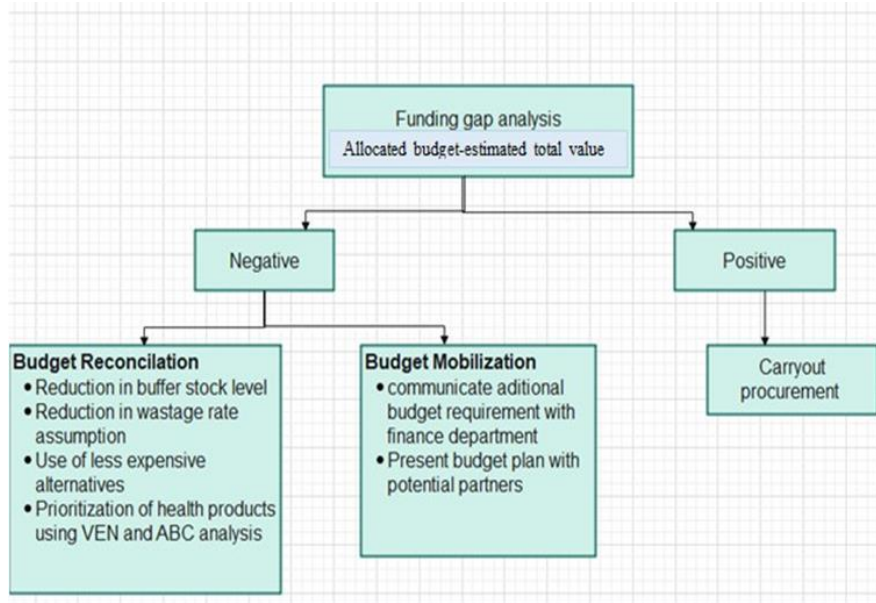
Funding gap analysis
Allocated budget-estimated total value

Negative

Positive

Budget Reconcilation
- Reduction in buffer stock level
- Reduction in wastage rate assumption
- Use of less expensive alternatives
- Prioritization of health products using VEN and ABC analysis

Budget Mobilization
- communicate aditional budget requirement with finance department
- Present budget plan with potential partners

Carryout procurement